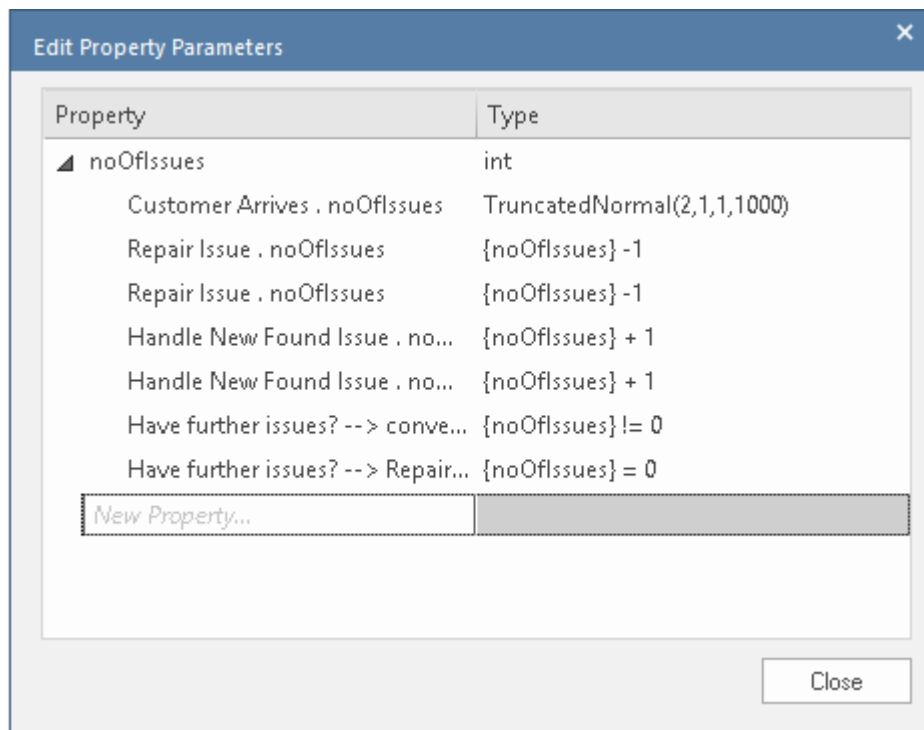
Edit Property Parameters

| Property | Type |
|---|---|
| ◢ noOfIssues | int |
| Customer Arrives . noOfIssues | TruncatedNormal(2,1,1,1000) |
| Repair Issue . noOfIssues | {noOfIssues} -1 |
| Repair Issue . noOfIssues | {noOfIssues} -1 |
| Handle New Found Issue . no... | {noOfIssues} + 1 |
| Handle New Found Issue . no... | {noOfIssues} + 1 |
| Have further issues? --> conve... | {noOfIssues} != 0 |
| Have further issues? --> Repair... | {noOfIssues} = 0 |
| New Property... | |

Close